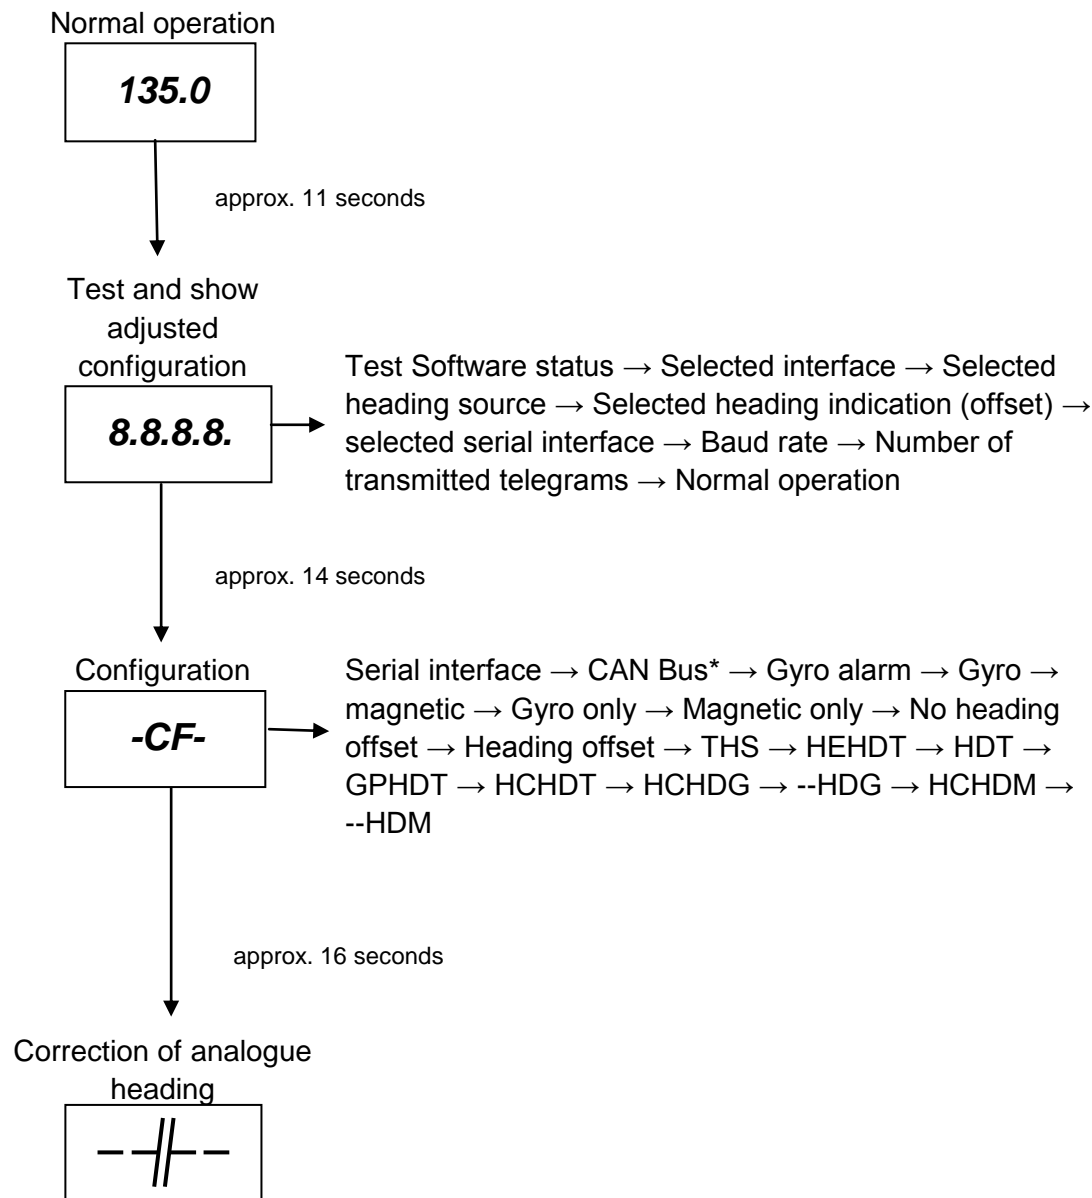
Normal operation

135.0

approx. 11 seconds

Test and show adjusted configuration

8.8.8.8.

Test Software status → Selected interface → Selected heading source → Selected heading indication (offset) → selected serial interface → Baud rate → Number of transmitted telegrams → Normal operation

approx. 14 seconds

Configuration

-CF-

Serial interface → CAN Bus* → Gyro alarm → Gyro → magnetic → Gyro only → Magnetic only → No heading offset → Heading offset → THS → HEHDT → HDT → GPHDT → HCHDT → HCHDG → --HDG → HCHDM → --HDM

approx. 16 seconds

Correction of analogue heading

--||--